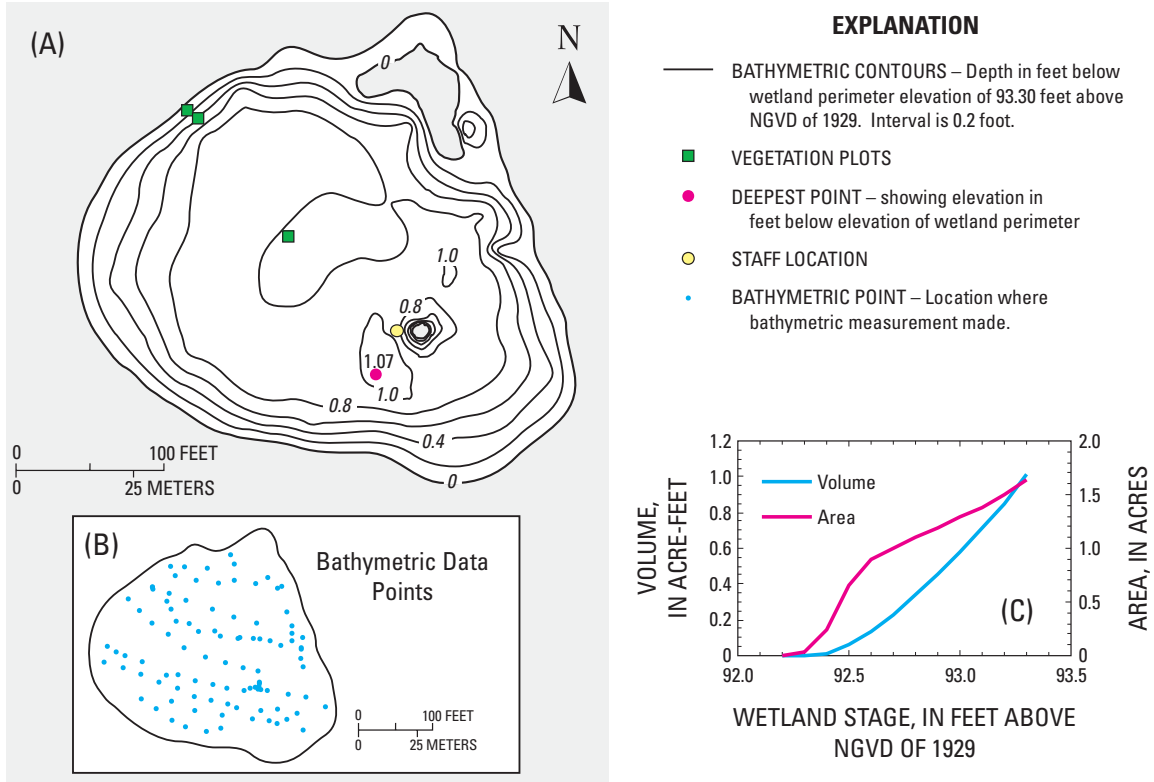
(A)

N

0

1.0

0.8

1.07

1.0

0.8

0.4

0

0 100 FEET
0 25 METERS

EXPLANATION

BATHYMETRIC CONTOURS – Depth in feet below wetland perimeter elevation of 93.30 feet above NGVD of 1929. Interval is 0.2 foot.

VEGETATION PLOTS

DEEPEST POINT – showing elevation in feet below elevation of wetland perimeter

STAFF LOCATION

BATHYMETRIC POINT – Location where bathymetric measurement made.

(B)

Bathymetric Data Points

0 100 FEET
0 25 METERS

VOLUME, IN ACRE-FEET

AREA, IN ACRES

Volume
Area

(C)

1.2
1.0
0.8
0.6
0.4
0.2
0

2.0
1.5
1.0
0.5
0

92.0 92.5 93.0 93.5

WETLAND STAGE, IN FEET ABOVE NGVD OF 1929